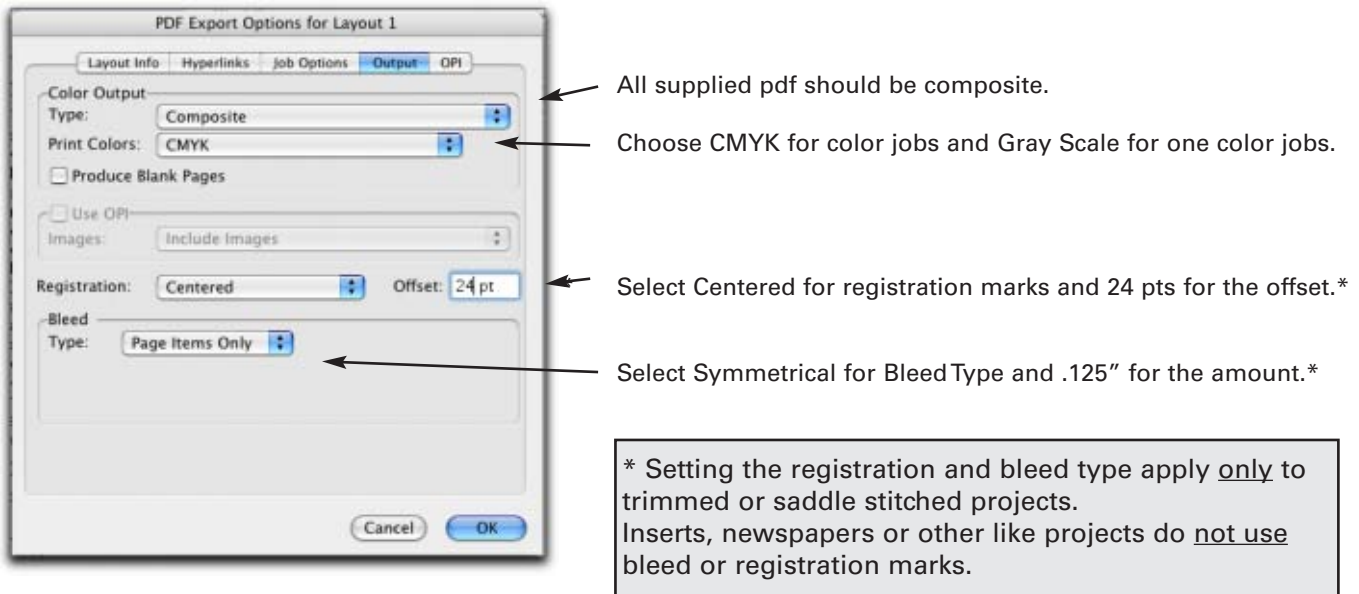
PDF Export Options for Layout 1

Layout Info | Hyperlinks | Job Options | Output | OPI

Color Output
Type: Composite
Print Colors: CMYK
Produce Blank Pages

Use OPI
Images: Include Images

Registration: Centered
Offset: 24 pt

Bleed
Type: Page Items Only

Cancel
OK

All supplied pdf should be composite.

Choose CMYK for color jobs and Gray Scale for one color jobs.

Select Centered for registration marks and 24 pts for the offset.*

Select Symmetrical for Bleed Type and .125" for the amount.*

* Setting the registration and bleed type apply only to trimmed or saddle stitched projects.
Inserts, newspapers or other like projects do not use bleed or registration marks.